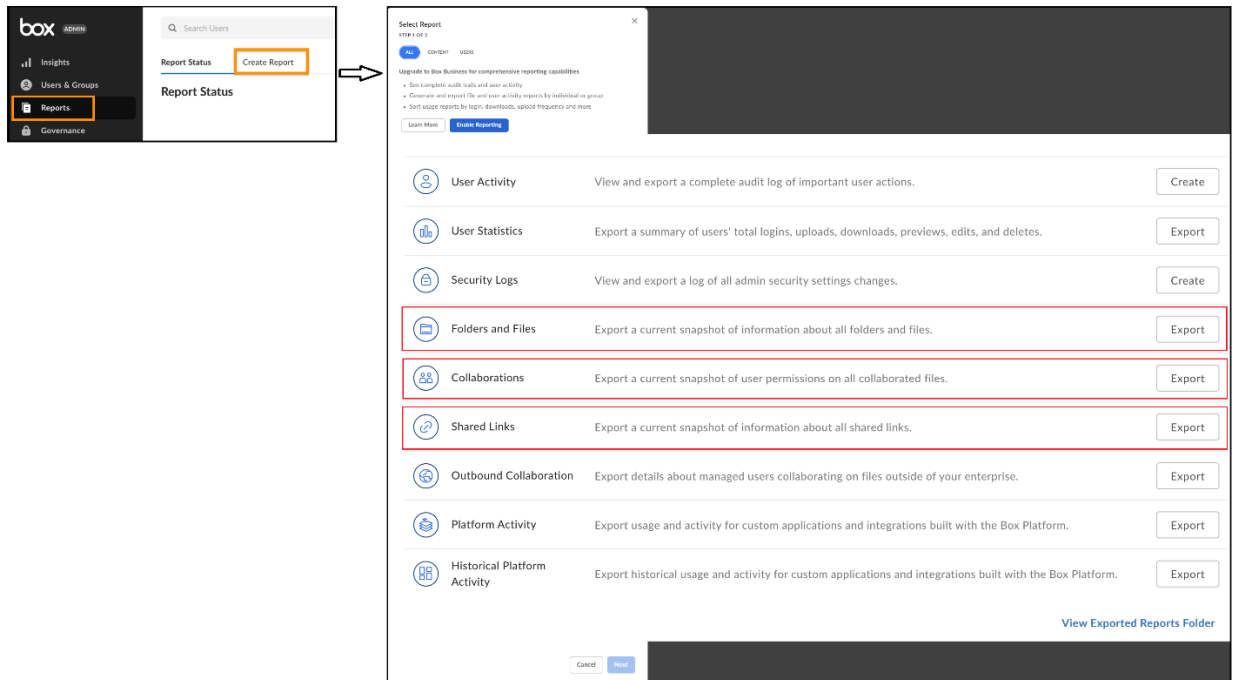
box ADMIN

Insights
Users & Groups
Reports
Governance

Search Users

Report Status Create Report

Report Status

Select Report
STEP 1 OF 3

ALL CONTENT USERS

Upgrade to Box Business for comprehensive reporting capabilities

- See complete audit trails and user activity
- Generate and export file and user activity reports by individual or group
- Sort usage reports by login, downloads, upload frequency and more

Learn More Enable Reporting

| | | |
|---|---|---|
| User Activity | View and export a complete audit log of important user actions. | Create |
| User Statistics | Export a summary of users' total logins, uploads, downloads, previews, edits, and deletes. | Export |
| Security Logs | View and export a log of all admin security settings changes. | Create |
| Folders and Files | Export a current snapshot of information about all folders and files. | Export |
| Collaborations | Export a current snapshot of user permissions on all collaborated files. | Export |
| Shared Links | Export a current snapshot of information about all shared links. | Export |
| Outbound Collaboration | Export details about managed users collaborating on files outside of your enterprise. | Export |
| Platform Activity | Export usage and activity for custom applications and integrations built with the Box Platform. | Export |
| Historical Platform Activity | Export historical usage and activity for custom applications and integrations built with the Box Platform. | Export |

View Exported Reports Folder

Cancel Next